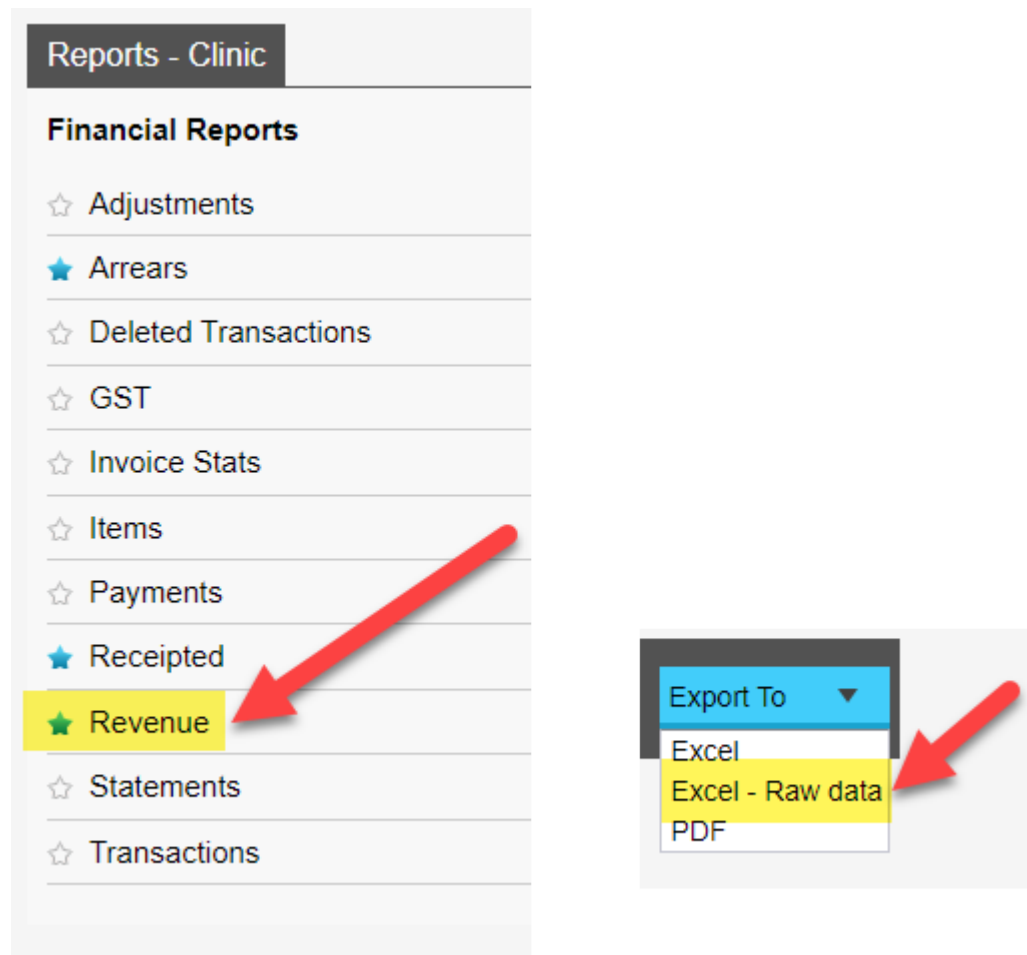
Reports - Clinic

Financial Reports

Adjustments

Arrears

Deleted Transactions

GST

Invoice Stats

Items

Payments

Receipted

Revenue

Statements

Transactions

Export To

Excel

Excel - Raw data

PDF